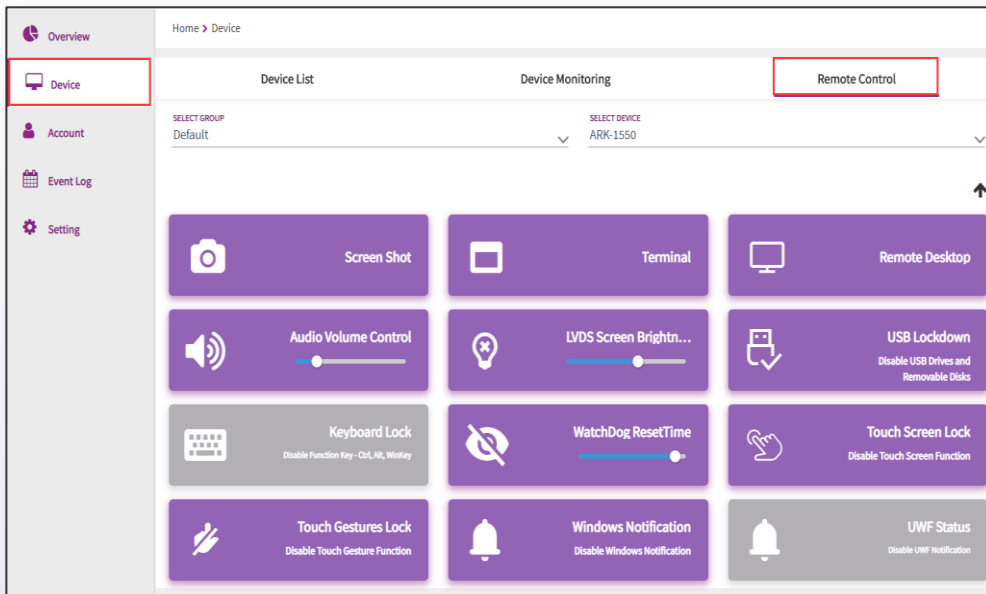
Overview
Device
Account
Event Log
Setting

Home > Device

Device List
Device Monitoring
Remote Control

SELECT GROUP
Default

SELECT DEVICE
ARK-1550

Screen Shot
Terminal
Remote Desktop

Audio Volume Control
LVDS Screen Brightn...
USB Lockdown
Disable USB Drives and Removable Disks

Keyboard Lock
Disable Function Key - Ctrl, Alt, WinKey
WatchDog ResetTime
Touch Screen Lock
Disable Touch Screen Function

Touch Gestures Lock
Disable Touch Gesture Function
Windows Notification
Disable Windows Notification
UWF Status
Disable UWF Notification